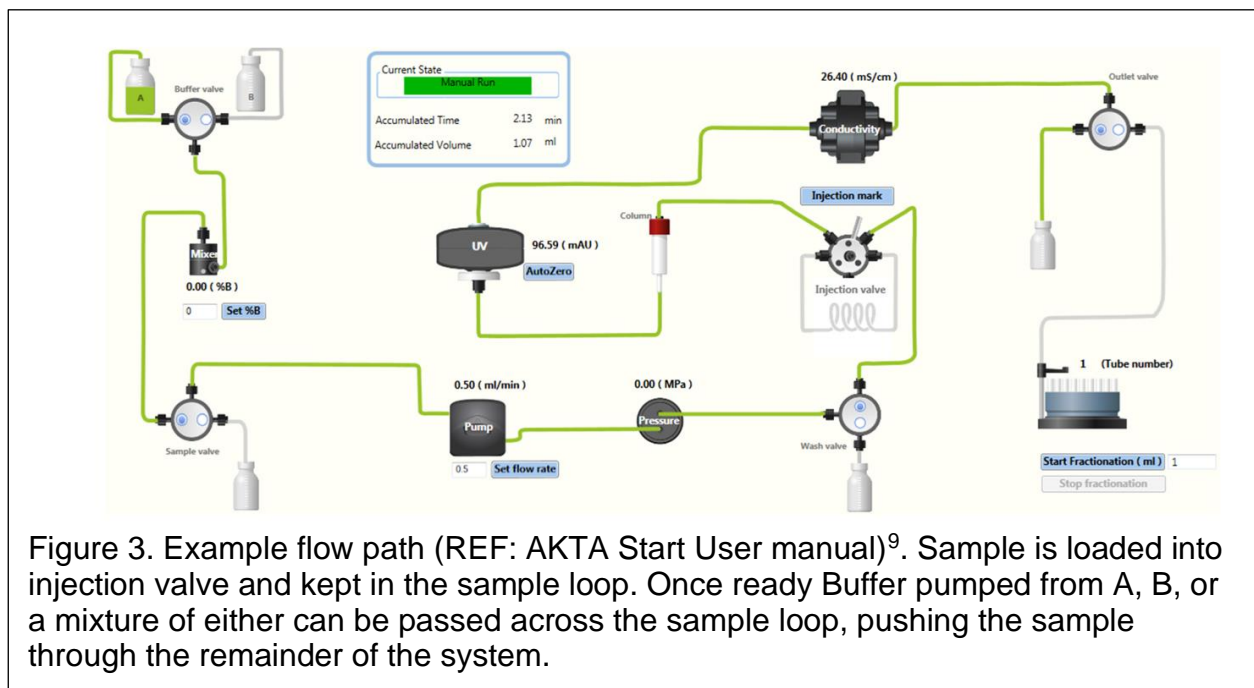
A

Buffer valve

B

Current State

Manual Run

Accumulated Time 2.13 min

Accumulated Volume 1.07 ml

26.40 ( mS/cm )

Conductivity

Outlet valve

Injection mark

Column

UV

96.59 ( mAU )

AutoZero

Mixer

0.00 ( %B )

0

Set %B

Injection valve

1 (Tube number)

0.50 ( ml/min )

0.00 ( MPa )

Pump

Pressure

Sample valve

Wash valve

0.5

Set flow rate

Start Fractionation ( ml ) 1

Stop fractionation

Figure 3. Example flow path (REF: AKTA Start User manual)$^{9}$. Sample is loaded into injection valve and kept in the sample loop. Once ready Buffer pumped from A, B, or a mixture of either can be passed across the sample loop, pushing the sample through the remainder of the system.